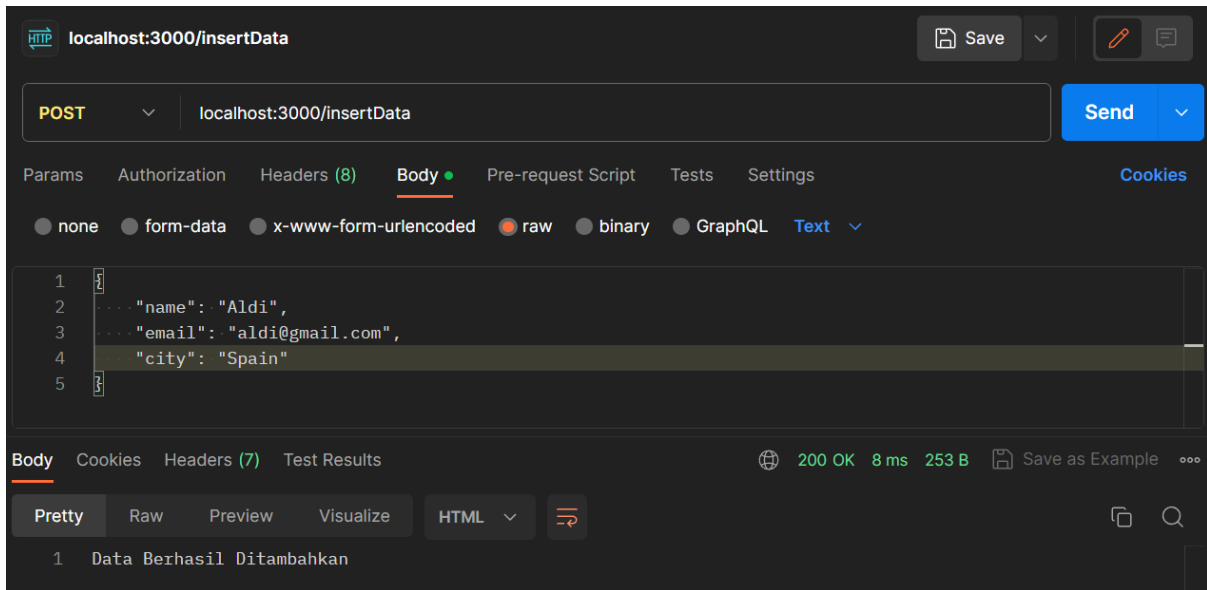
HTTP localhost:3000/insertData

Save

POST localhost:3000/insertData

Send

Params Authorization Headers (8) Body Pre-request Script Tests Settings Cookies

none form-data x-www-form-urlencoded raw binary GraphQL Text

1 {
2 "name": "Aldi",
3 "email": "aldi@gmail.com",
4 "city": "Spain"
5 }

Body Cookies Headers (7) Test Results 200 OK 8 ms 253 B Save as Example

Pretty Raw Preview Visualize HTML

1 Data Berhasil Ditambahkan